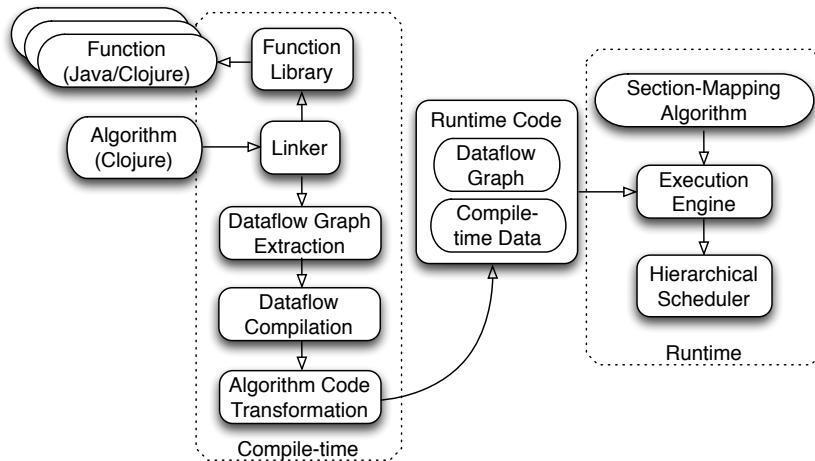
Function (Java/Clojure)

Function Library

Algorithm (Clojure)

Linker

Dataflow Graph Extraction

Dataflow Compilation

Algorithm Code Transformation

Compile-time

Runtime Code

Dataflow Graph

Compile-time Data

Section-Mapping Algorithm

Execution Engine

Hierarchical Scheduler

Runtime